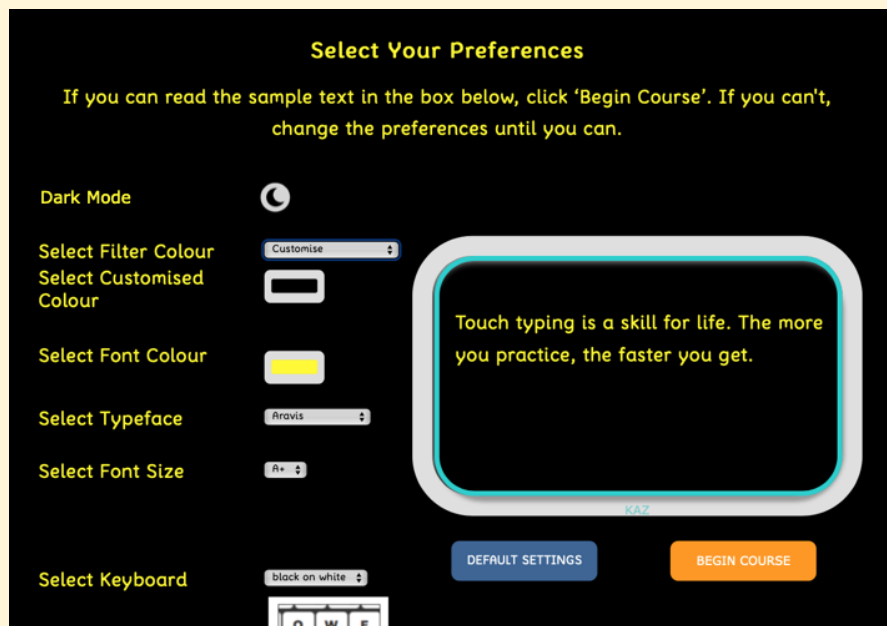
Select Your Preferences

If you can read the sample text in the box below, click 'Begin Course'. If you can't, change the preferences until you can.

Dark Mode

Select Filter Colour
Customise

Select Customised Colour

Select Font Colour

Select Typeface
Aravis

Select Font Size
A+

Touch typing is a skill for life. The more you practice, the faster you get.

KAZ

DEFAULT SETTINGS

BEGIN COURSE

Select Keyboard
black on white

Q W E